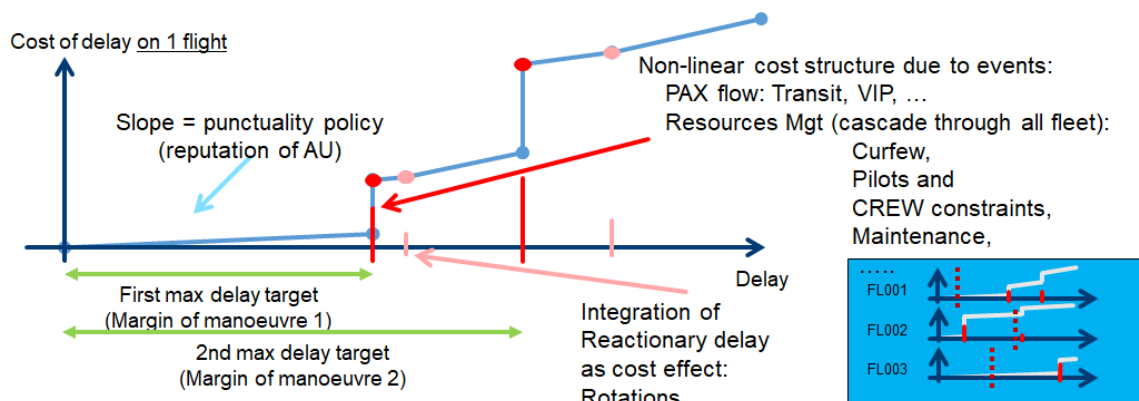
Cost of delay on 1 flight

Slope = punctuality policy (reputation of AU)

Non-linear cost structure due to events:
PAX flow: Transit, VIP, …
Resources Mgt (cascade through all fleet):
Curfew,
Pilots and
CREW constraints,
Maintenance,
.....

Delay

First max delay target (Margin of manoeuvre 1)

2nd max delay target (Margin of manoeuvre 2)

Integration of Reactionary delay as cost effect: Rotations

FL001
FL002
FL003